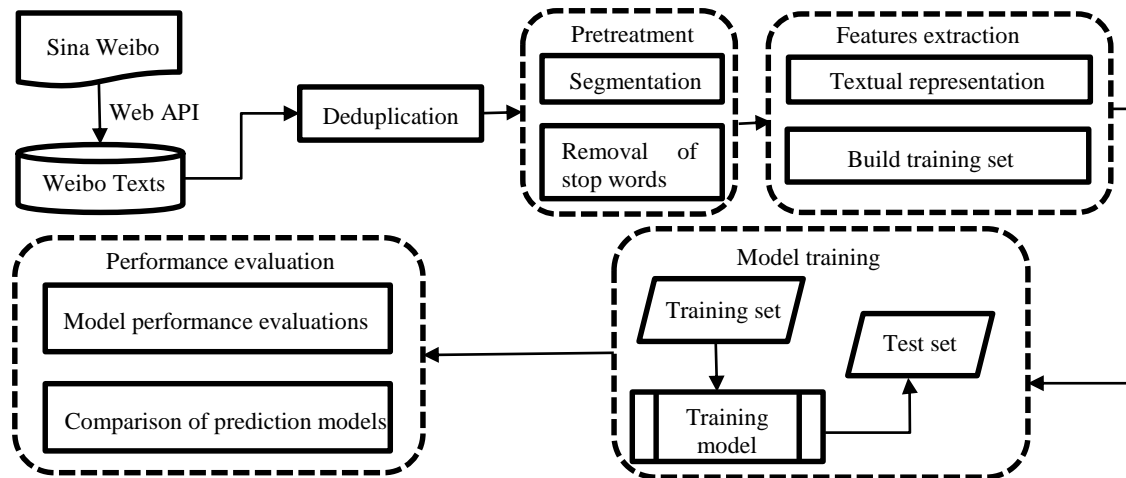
Sina Weibo

Web API

Weibo Texts

Deduplication

Pretreatment

Segmentation

Removal of stop words

Features extraction

Textual representation

Build training set

Performance evaluation

Model performance evaluations

Comparison of prediction models

Model training

Training set

Test set

Training model